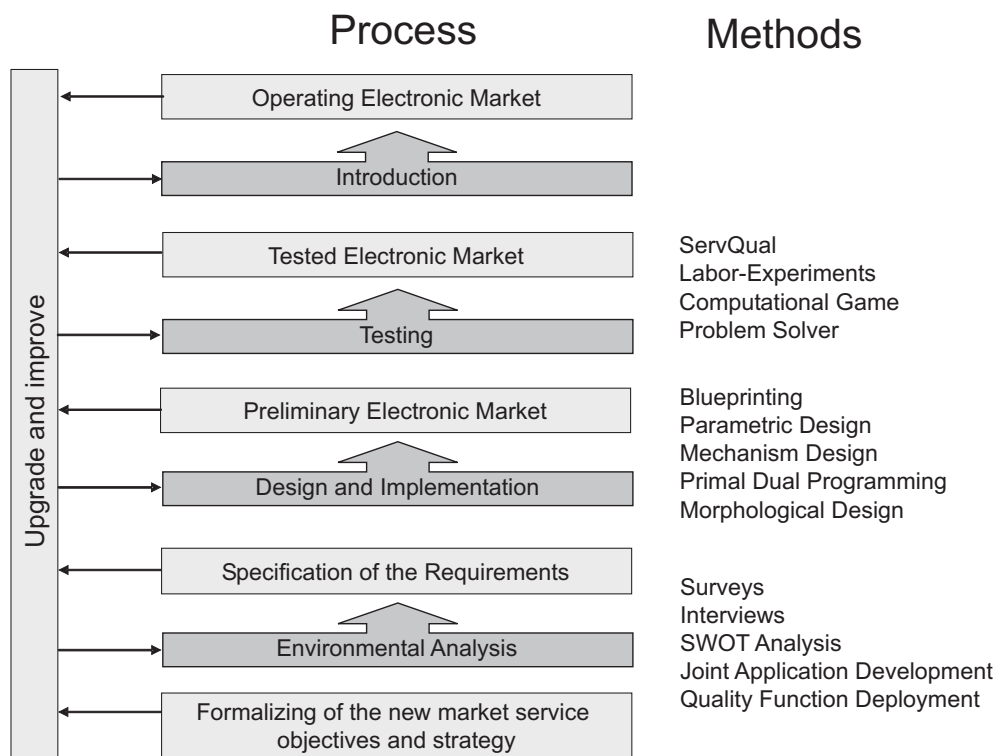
Process

Methods

Upgrade and improve

Operating Electronic Market

Introduction

Tested Electronic Market

Testing

Preliminary Electronic Market

Design and Implementation

Specification of the Requirements

Environmental Analysis

Formalizing of the new market service objectives and strategy

ServQual
Labor-Experiments
Computational Game
Problem Solver

Blueprinting
Parametric Design
Mechanism Design
Primal Dual Programming
Morphological Design

Surveys
Interviews
SWOT Analysis
Joint Application Development
Quality Function Deployment